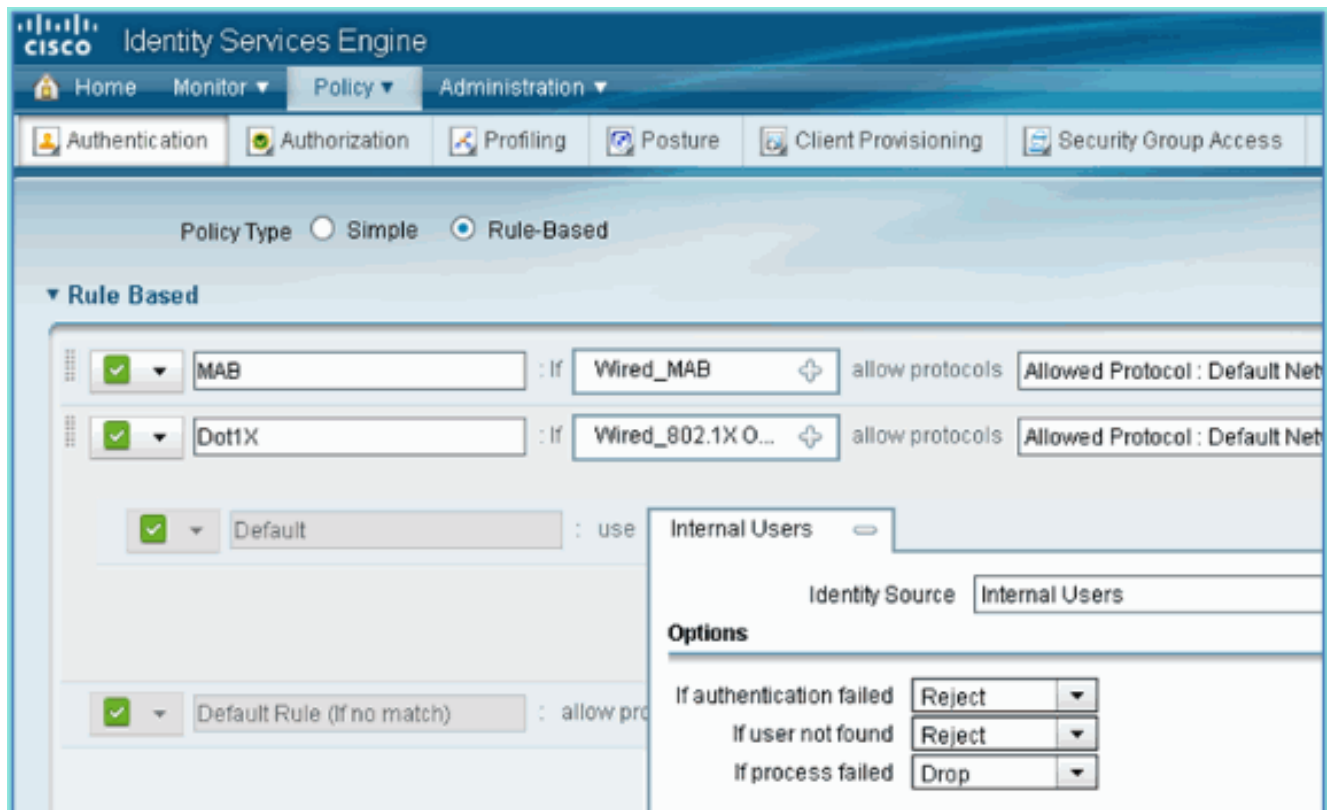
cisco Identity Services Engine

Home Monitor ▾ Policy ▾ Administration ▾

Authentication Authorization Profiling Posture Client Provisioning Security Group Access

Policy Type Simple Rule-Based

▾ Rule Based

MAB : If Wired_MAB allow protocols Allowed Protocol : Default Net

Dot1X : If Wired_802.1X O... allow protocols Allowed Protocol : Default Net

Default : use Internal Users

Identity Source Internal Users

Options

If authentication failed Reject

If user not found Reject

If process failed Drop

Default Rule (If no match) : allow pro